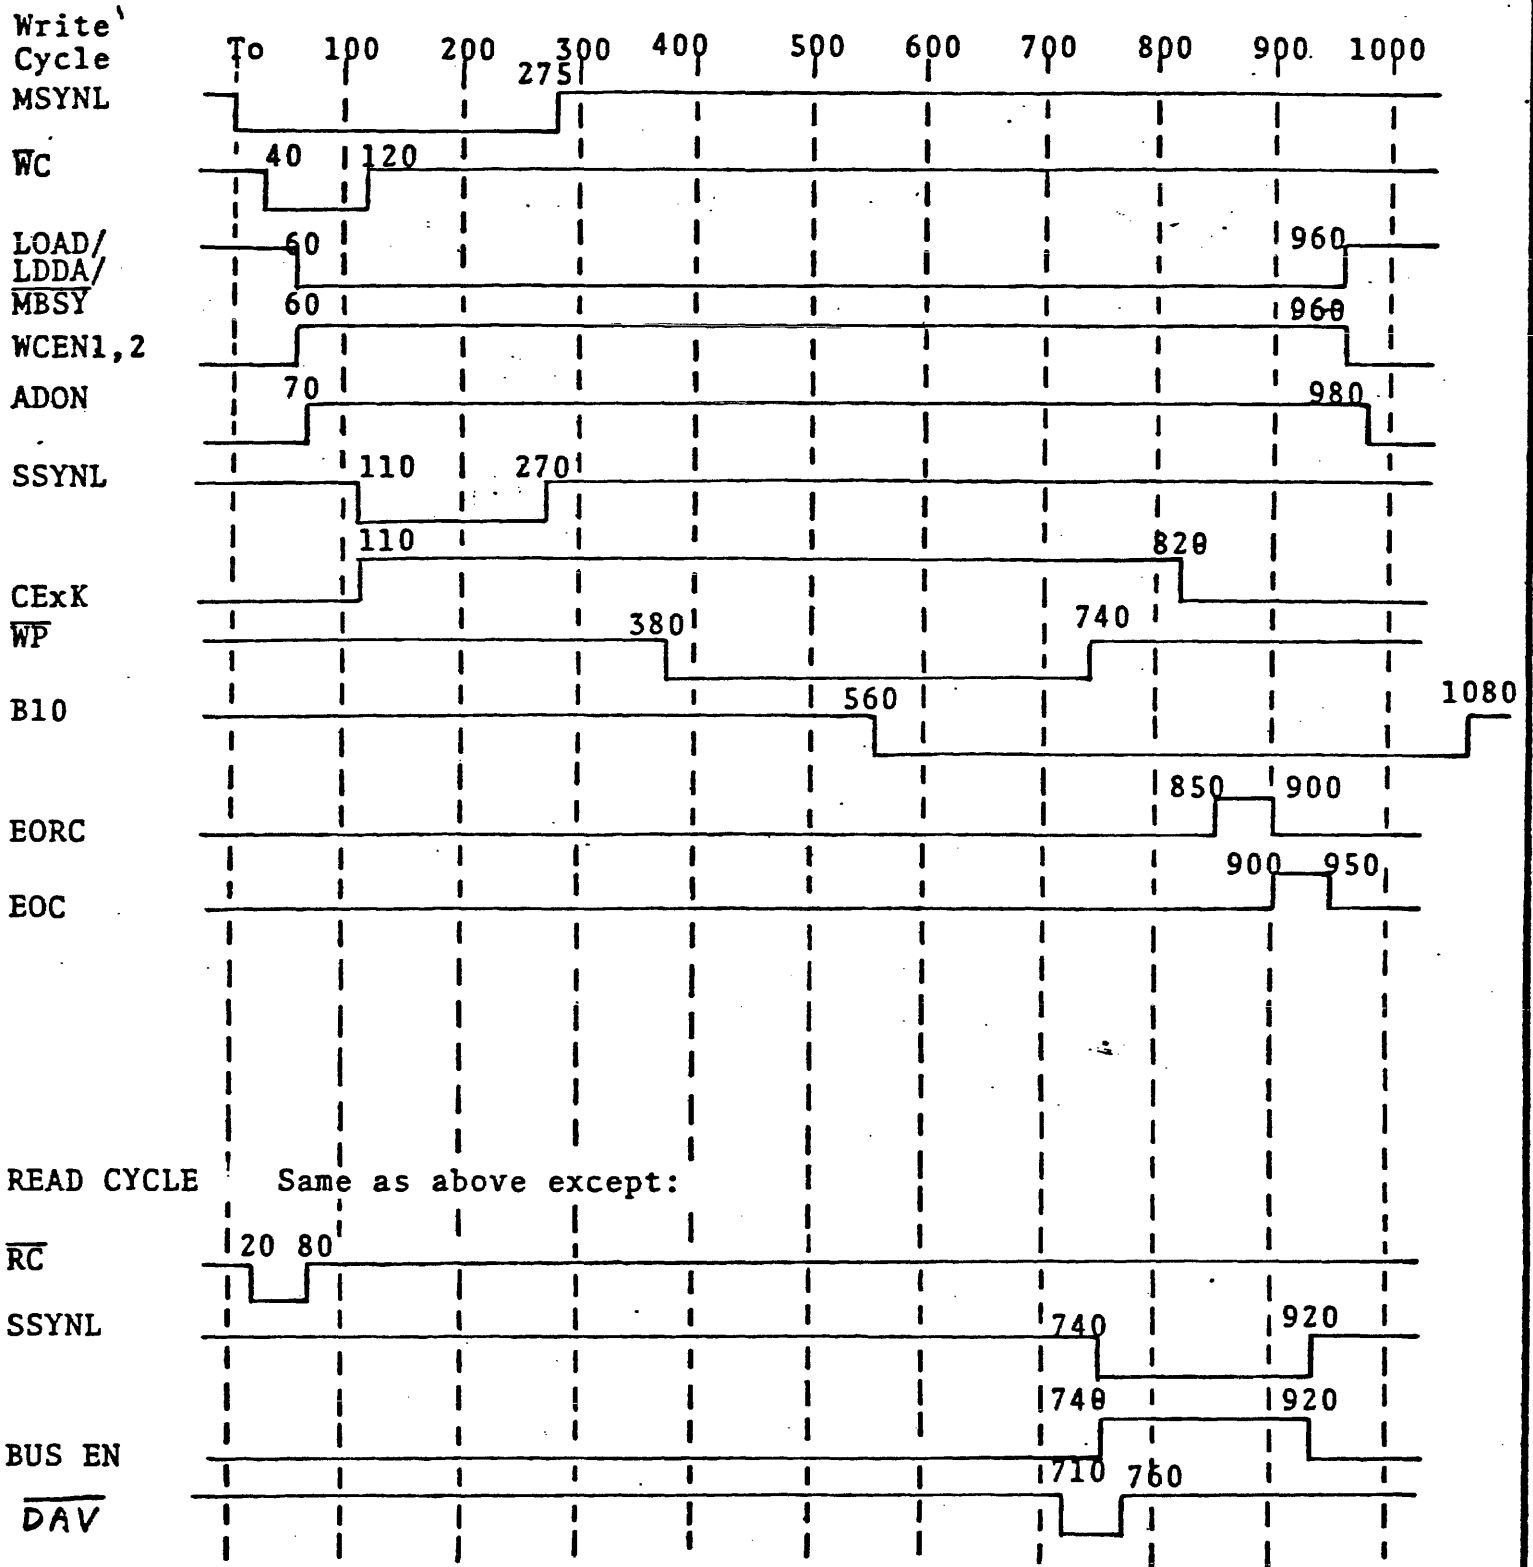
Write Cycle

To 100 200 275 300 400 500 600 700 800 900 1000

MSYNL

$\overline{WC}$ 40 120

LOAD/ LDDA/ $\overline{MBSY}$ 60 960

WCEN1,2 60 960

ADON 70 980

SSYNL 110 270

110 820

CExK

$\overline{WP}$ 380 740

B10 560 1080

850 900

EORC

900 950

EOC

READ CYCLE Same as above except:

$\overline{RC}$ 20 80

SSYNL 740 920

740 920

BUS EN

$\overline{DAV}$ 710 760